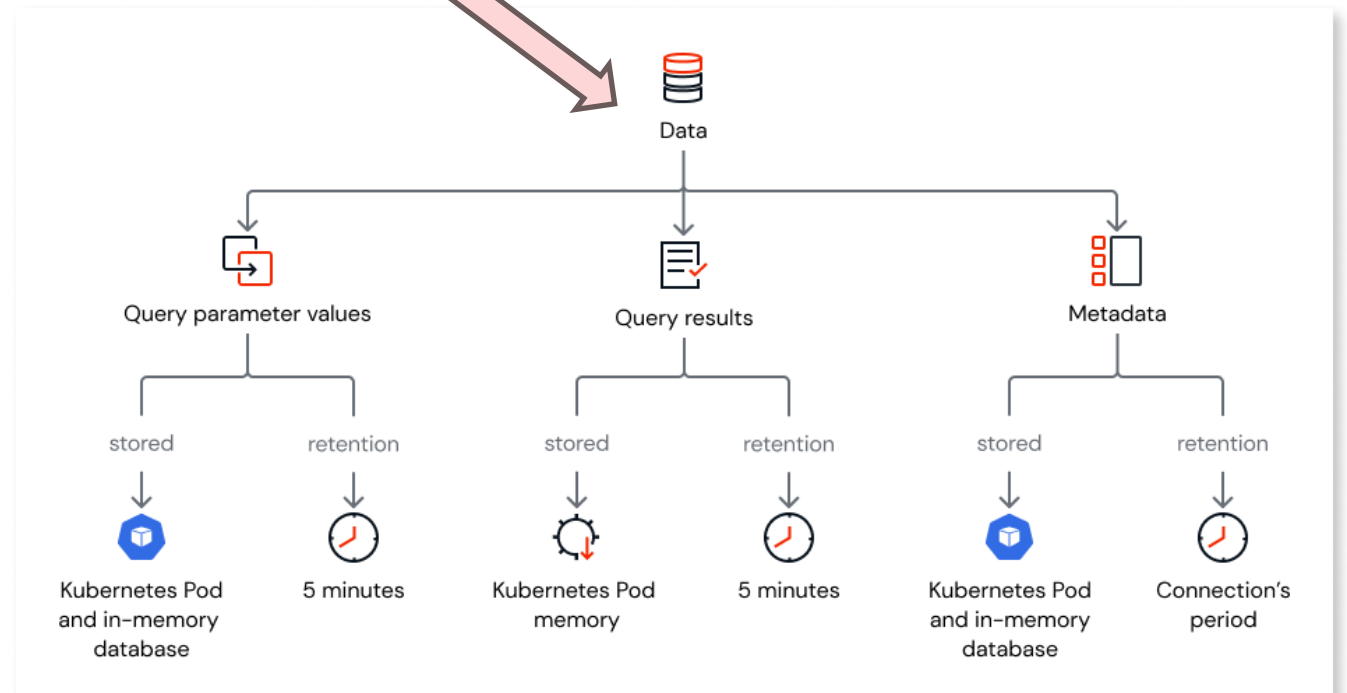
Data

Query parameter values

stored

Kubernetes Pod and in-memory database

retention

5 minutes

Query results

stored

Kubernetes Pod memory

retention

5 minutes

Metadata

stored

Kubernetes Pod and in-memory database

retention

Connection's period